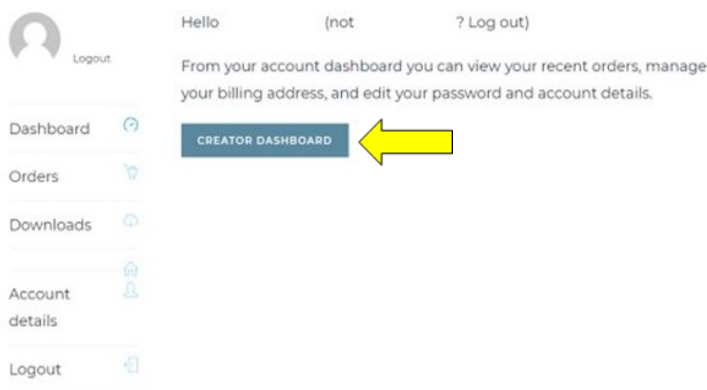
Logout

Dashboard

Orders

Downloads

Account details

Logout

Hello (not ? Log out)

From your account dashboard you can view your recent orders, manage your billing address, and edit your password and account details.

CREATOR DASHBOARD